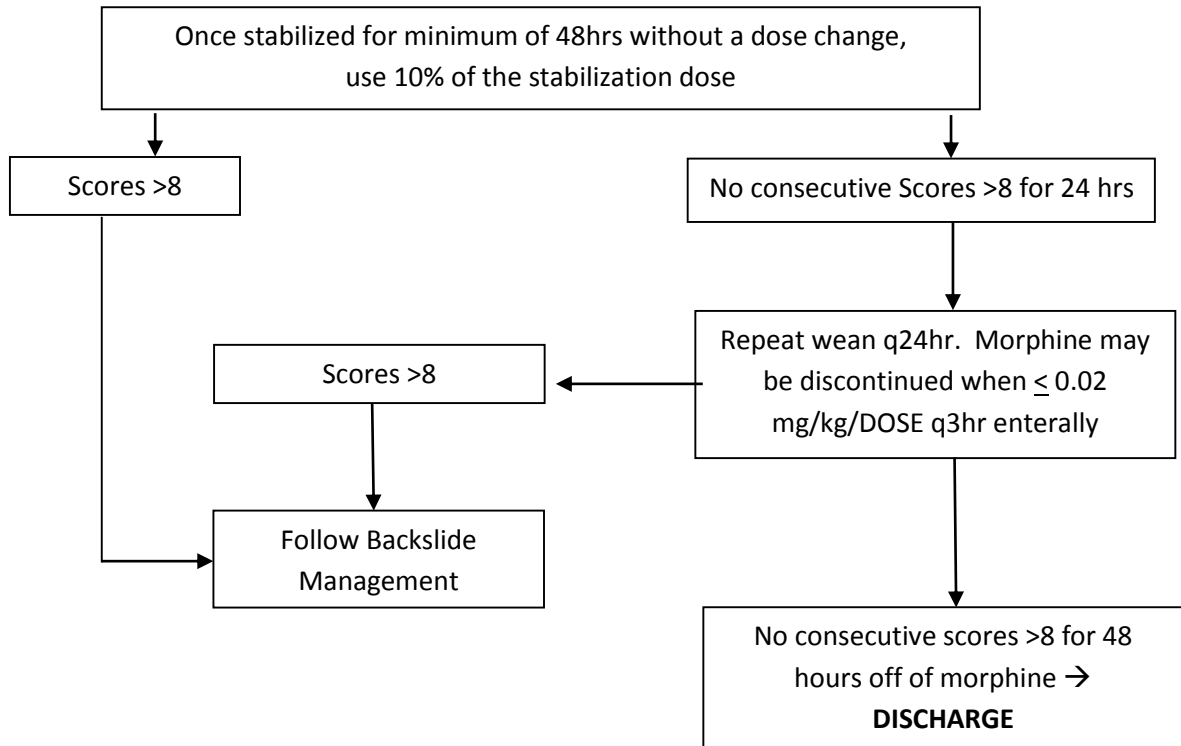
Once stabilized for minimum of 48hrs without a dose change, use 10% of the stabilization dose

Scores >8

No consecutive Scores >8 for 24 hrs

Repeat wean q24hr. Morphine may be discontinued when $\leq$ 0.02 mg/kg/DOSE q3hr enterally

Scores >8

Follow Backslide Management

No consecutive scores >8 for 48 hours off of morphine → **DISCHARGE**